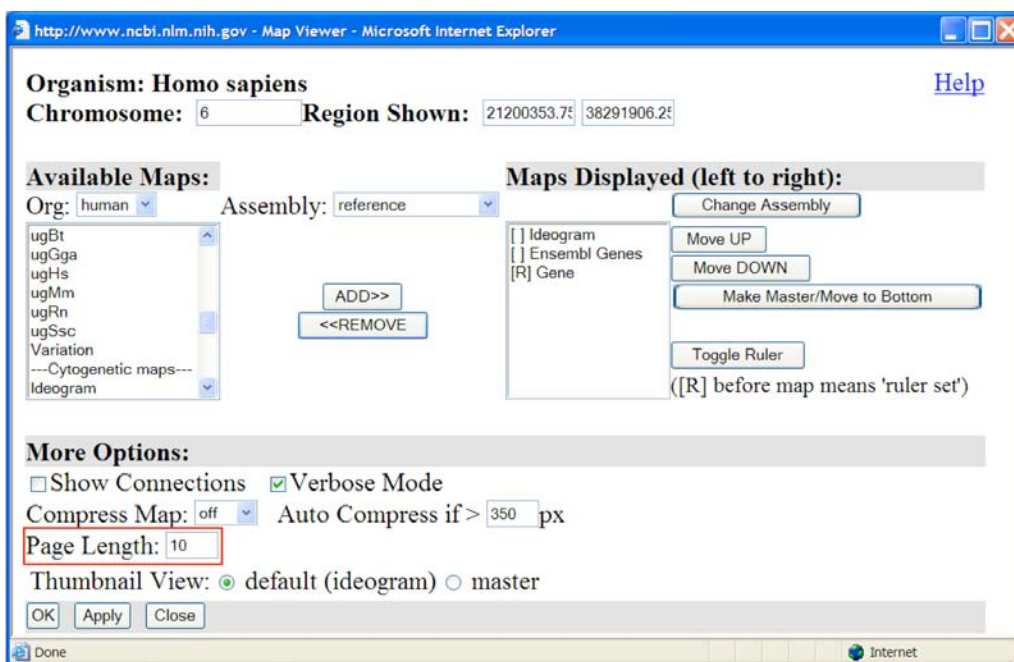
http://www.ncbi.nlm.nih.gov - Map Viewer - Microsoft Internet Explorer

Organism: Homo sapiens
Chromosome: 6 Region Shown: 21200353.75 38291906.25

Help

Available Maps:
Org: human Assembly: reference

ugBt
ugGga
ugHs
ugMm
ugRn
ugSsc
Variation
---Cytogenetic maps---
Ideogram

ADD>>
<<REMOVE

Maps Displayed (left to right):

[ ] Ideogram
[ ] Ensembl Genes
[R] Gene

Change Assembly
Move UP
Move DOWN
Make Master/Move to Bottom
Toggle Ruler
([R] before map means 'ruler set')

More Options:
Show Connections Verbose Mode
Compress Map: off Auto Compress if > 350 px
Page Length: 10
Thumbnail View: default (ideogram) master

OK Apply Close

Done Internet